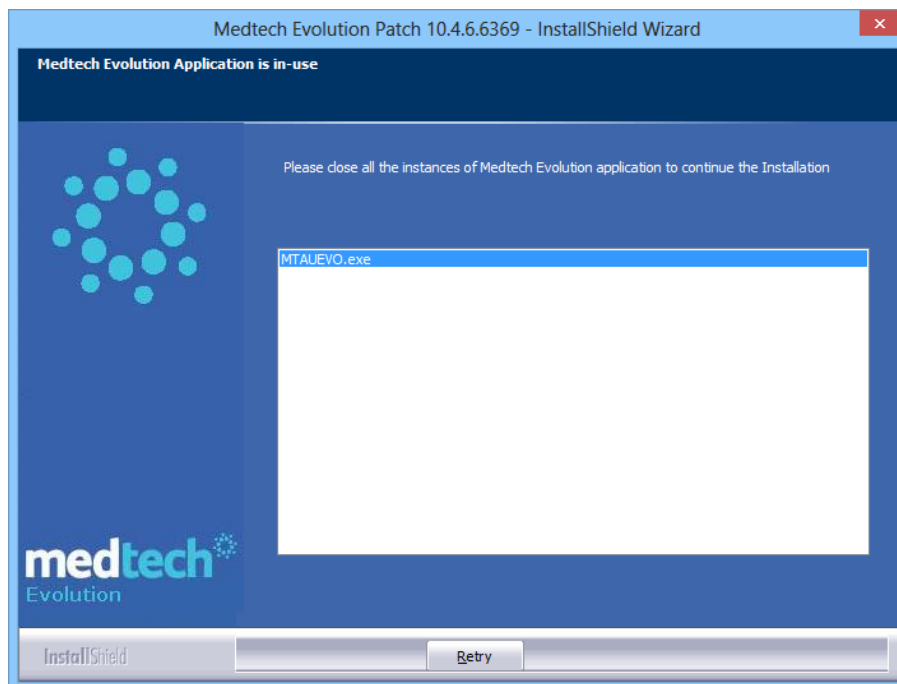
Medtech Evolution Patch 10.4.6.6369 - InstallShield Wizard

Medtech Evolution Application is in-use

Please close all the instances of Medtech Evolution application to continue the Installation

MTAUEVO.exe

medtech
Evolution

InstallShield

Retry